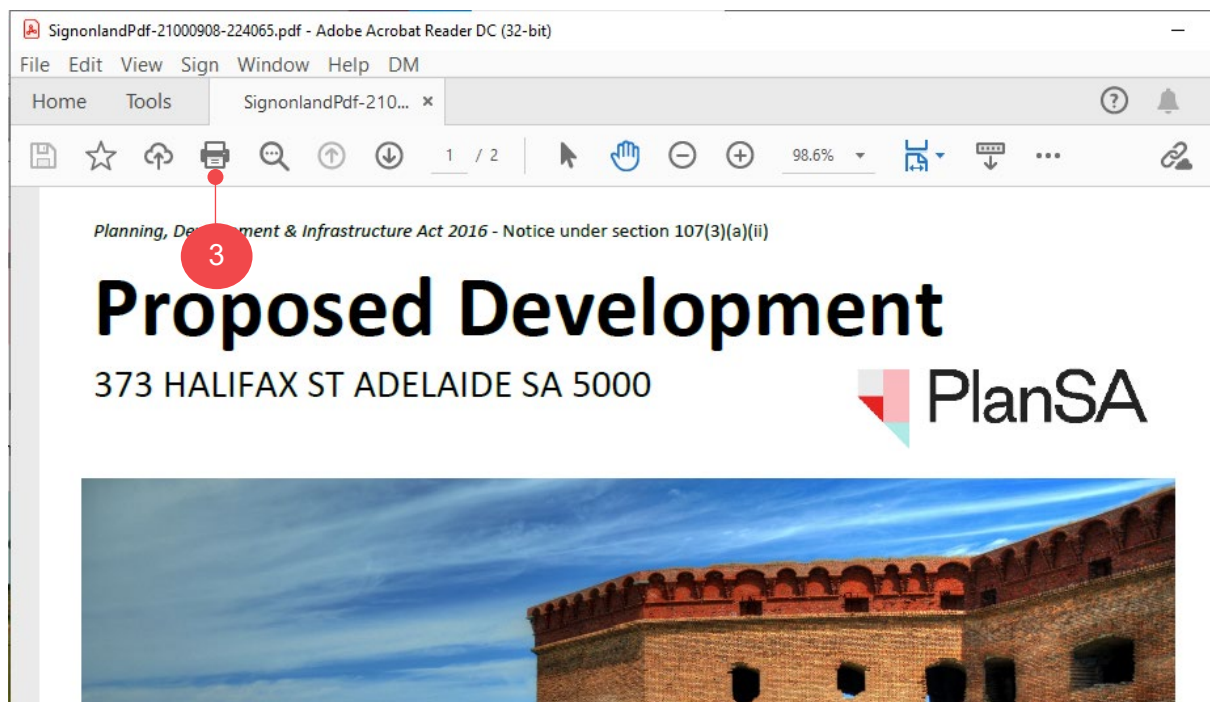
SignonlandPdf-21000908-224065.pdf - Adobe Acrobat Reader DC (32-bit)

File Edit View Sign Window Help DM

Home Tools SignonlandPdf-210... ×

1 / 2 98.6%

3

Planning, De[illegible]ment & Infrastructure Act 2016 - Notice under section 107(3)(a)(ii)

Proposed Development

373 HALIFAX ST ADELAIDE SA 5000

PlanSA